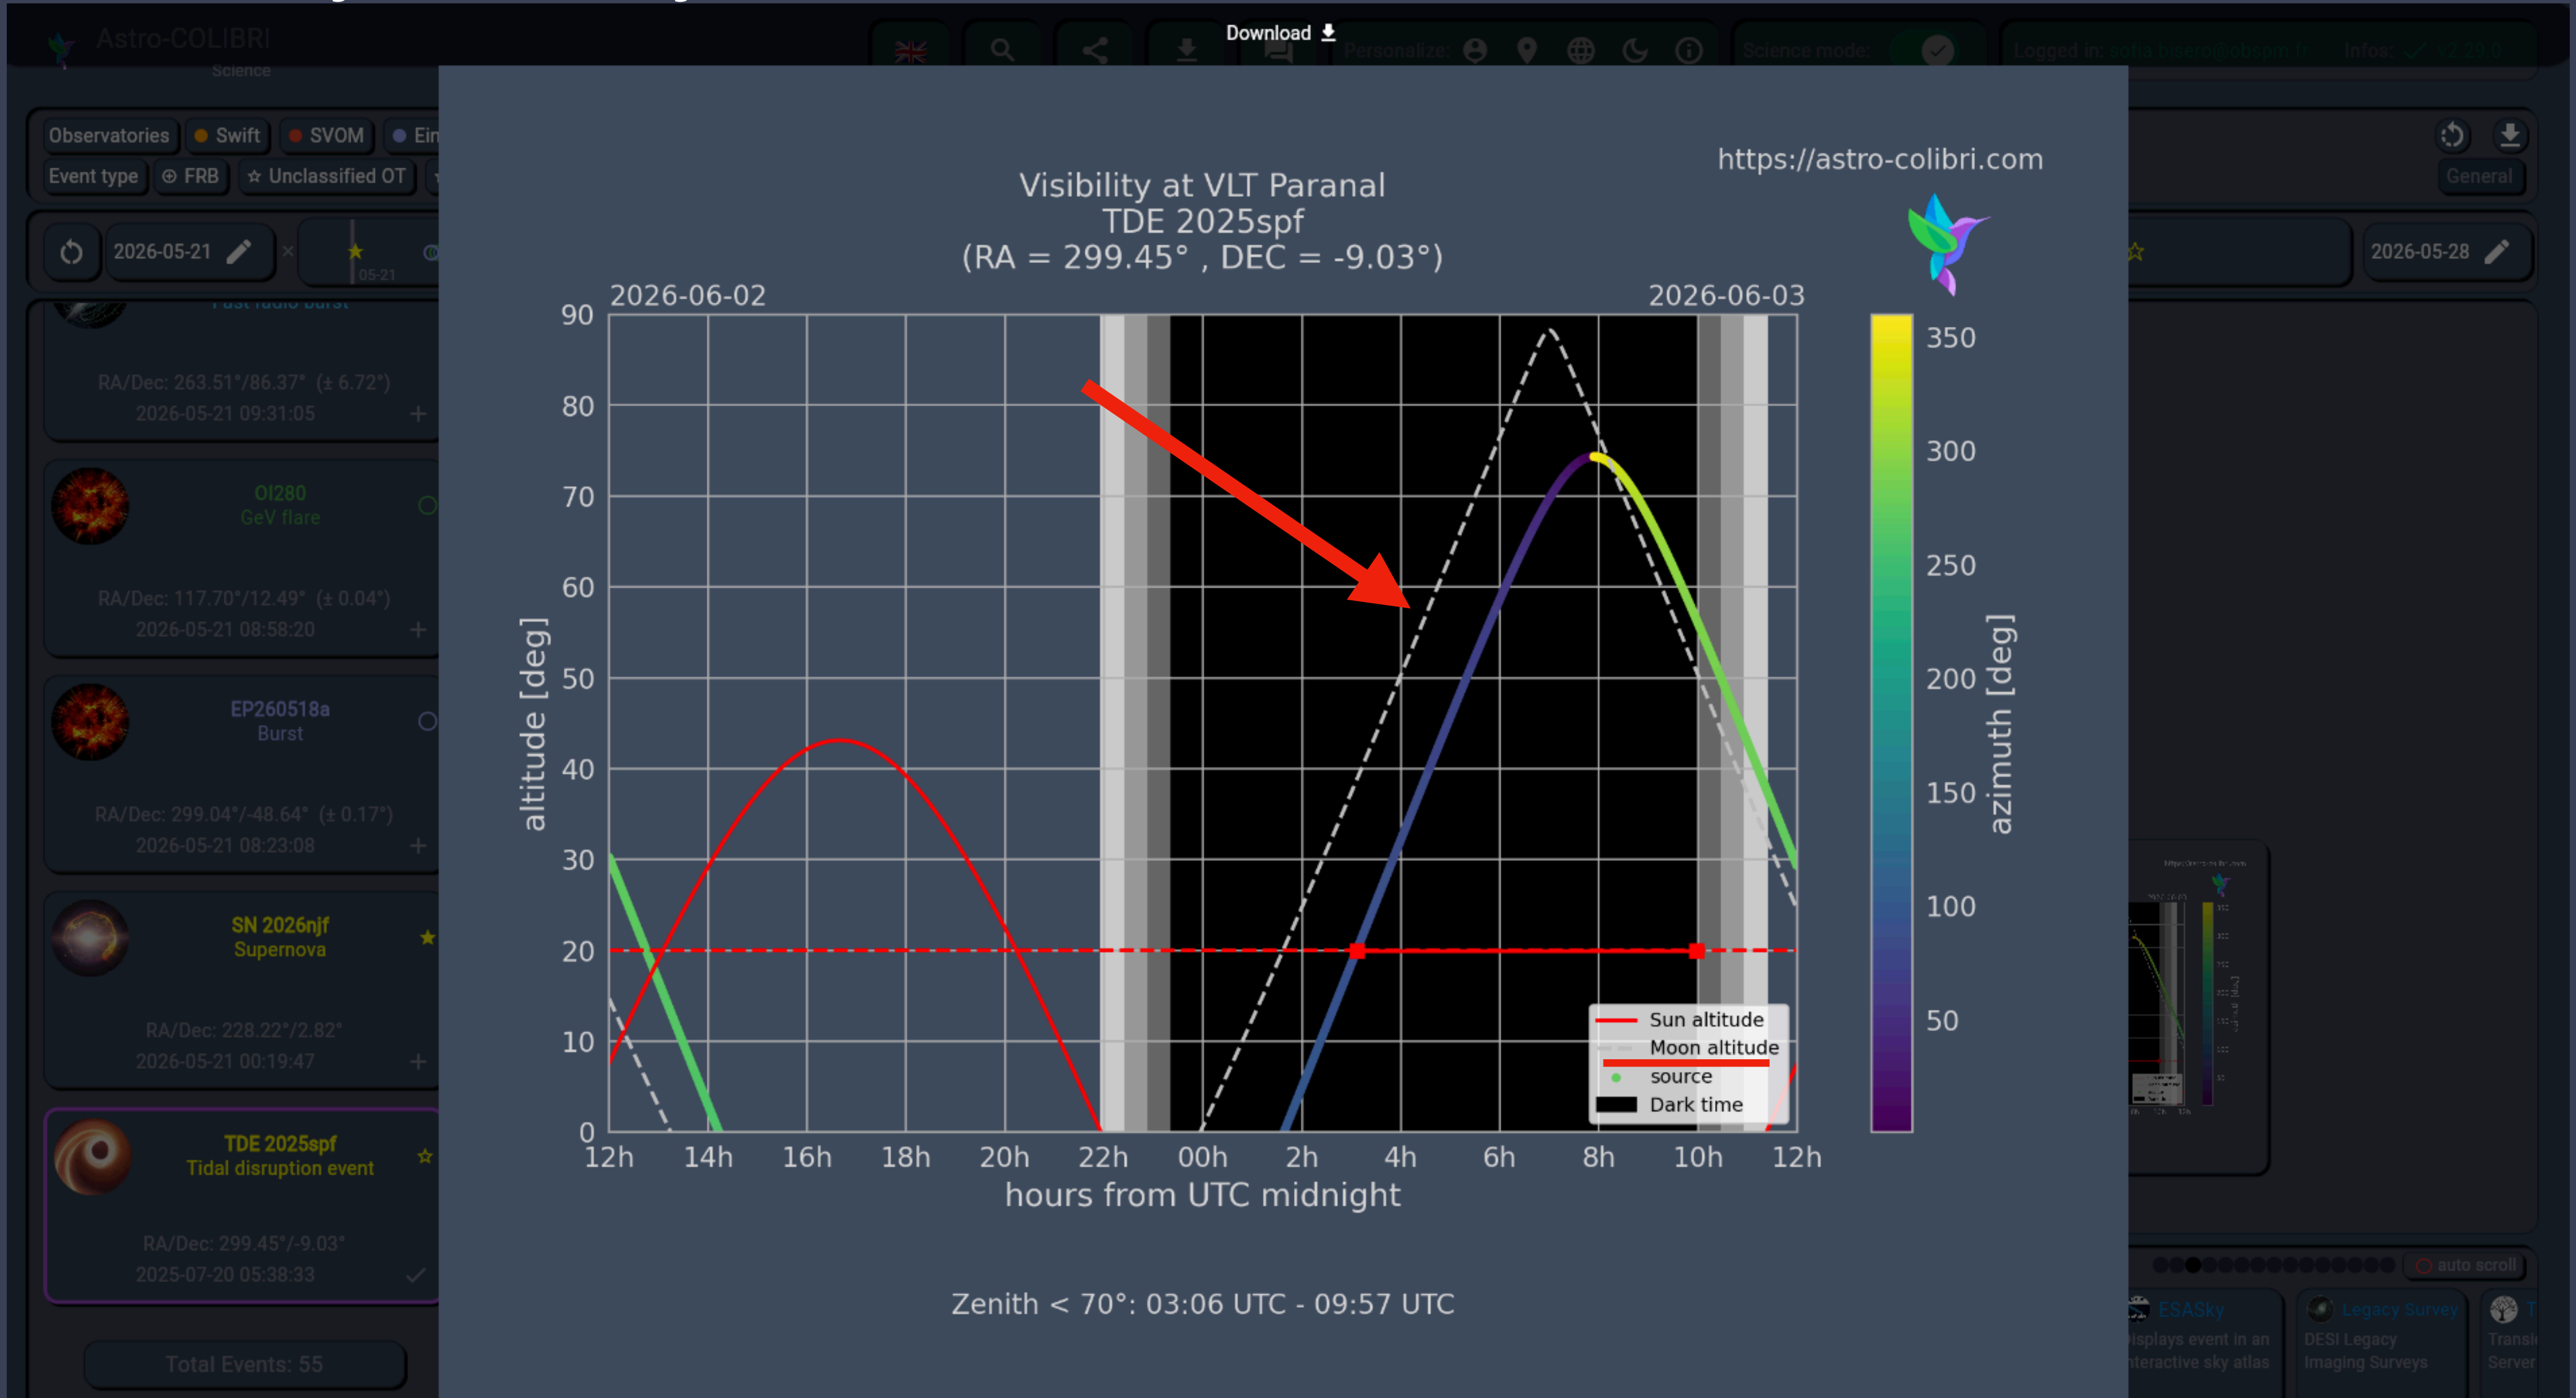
Astro-COLIBRI
Science

Download

Personalize:

Science mode:

Logged in:

Infos:

Observatories
Swift
SVOM
Ein
Event type
FRB
Unclassified OT

2026-05-21
05-21

2026-05-28
General

Fast radio burst
RA/Dec: 263.51°/86.37° (± 6.72°)
2026-05-21 09:31:05

OI280
GeV flare
RA/Dec: 117.70°/12.49° (± 0.04°)
2026-05-21 08:58:20

EP260518a
Burst
RA/Dec: 299.04°/-48.64° (± 0.17°)
2026-05-21 08:23:08

SN 2026njf
Supernova
RA/Dec: 228.22°/2.82°
2026-05-21 00:19:47

TDE 2025spf
Tidal disruption event
RA/Dec: 299.45°/-9.03°
2025-07-20 05:38:33

Total Events: 55

https://astro-colibri.com

Visibility at VLT Paranal
TDE 2025spf
(RA = 299.45° , DEC = -9.03°)

2026-06-02
2026-06-03

altitude [deg]
90
80
70
60
50
40
30
20
10
0

12h
14h
16h
18h
20h
22h
00h
2h
4h
6h
8h
10h
12h
hours from UTC midnight

Sun altitude
Moon altitude
source
Dark time

350
300
250
200
150
100
50
azimuth [deg]

Zenith < 70°: 03:06 UTC - 09:57 UTC

auto scroll

ESASky
Displays event in an interactive sky atlas

Legacy Survey
DESI Legacy Imaging Surveys

Transi
Server